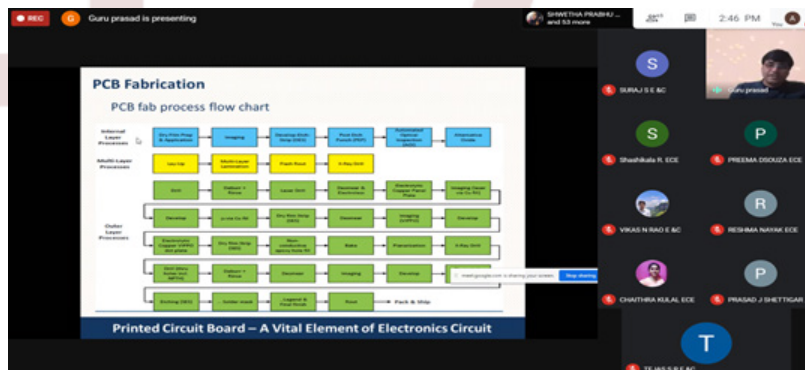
REC

G Guru prasad is presenting

SHWETHA PRABHU ... and 53 more

2:46 PM

You

PCB Fabrication

PCB fab process flow chart

Internal Layer Processes

Dry Film Prep & Application

Imaging

Develop Etch Strip (DES)

Post Etch Punch (PEP)

Automated Optical Inspection (AOI)

Alternative Oxide

Multi Layer Processes

Lay Up

Multi Layer Lamination

Flash Rout

X-Ray Drill

Drill

Deburr + Rinse

Laser Drill

Desmear & Electroless

Electrolytic Copper Panel Plate

Imaging Outer via Cu Fill

Outer Layer Processes

Develop

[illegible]

Dry Film Strip (DES)

Desmear

Imaging (Outer)

Develop

Electrolytic Copper (CPP) Dot plate

Dry Film Strip (DES)

Non conductive epoxy hole fill

Bake

Planarization

X-Ray Drill

Drill (Non-Plated Holes)

Deburr + Rinse

Desmear

Imaging

Develop

meet.google.com is sharing your screen. Stop sharing

Etching (DES)

Solder mask

Legend & Final finish

Rout

Pack & Ship

Printed Circuit Board – A Vital Element of Electronics Circuit

S SURAJ S E&C

Guru prasad

S Shashikala R. ECE

P PREEMA DSOUZA ECE

VIKAS N RAO E &C

R RESHMA NAYAK ECE

CHAITHRA KULAL ECE

P PRASAD J SHETTIGAR

T TEJAS S R E&C